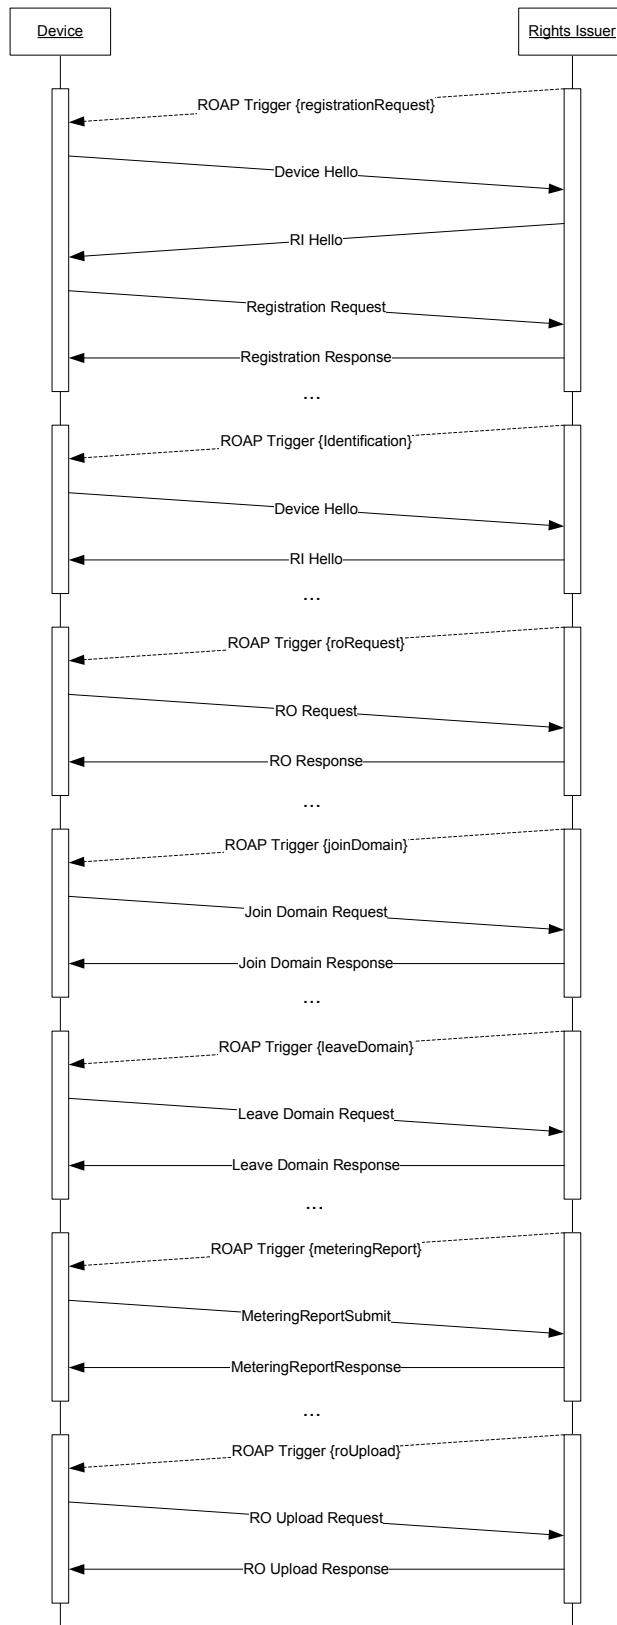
Device

Rights Issuer

ROAP Trigger {registrationRequest}

Device Hello

RI Hello

Registration Request

Registration Response

...

ROAP Trigger {Identification}

Device Hello

RI Hello

...

ROAP Trigger {roRequest}

RO Request

RO Response

...

ROAP Trigger {joinDomain}

Join Domain Request

Join Domain Response

...

ROAP Trigger {leaveDomain}

Leave Domain Request

Leave Domain Response

...

ROAP Trigger {meteringReport}

MeteringReportSubmit

MeteringReportResponse

...

ROAP Trigger {roUpload}

RO Upload Request

RO Upload Response